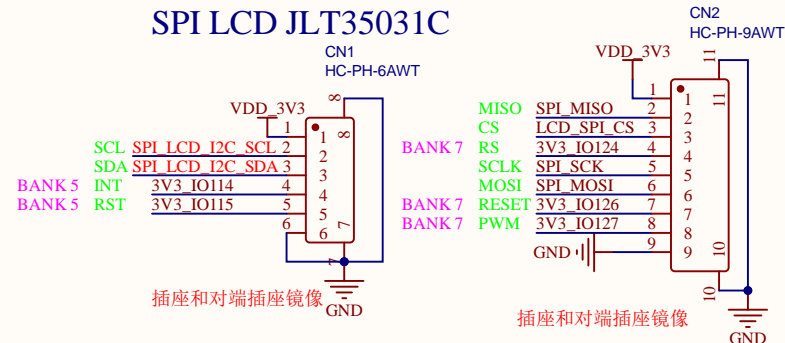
SPI LCD JLT35031C

CN1
HC-PH-6AWT

VDD_3V3
8
1
8
SCL SPI_LCD_I2C_SCL 2 2
SDA SPI_LCD_I2C_SDA 3 3
BANK 5 INT 3V3_IO114 4 4
BANK 5 RST 3V3_IO115 5 5
6 6
7
7

插座和对端插座镜像
GND

CN2
HC-PH-9AWT

VDD_3V3
11
1 1
11
MISO SPI_MISO 2 2
CS LCD_SPI_CS 3 3
BANK 7 RS 3V3_IO124 4 4
SCLK SPI_SCK 5 5
MOSI SPI_MOSI 6 6
BANK 7 RESET 3V3_IO126 7 7
BANK 7 PWM 3V3_IO127 8 8
GND 9 9
10
10

插座和对端插座镜像
GND